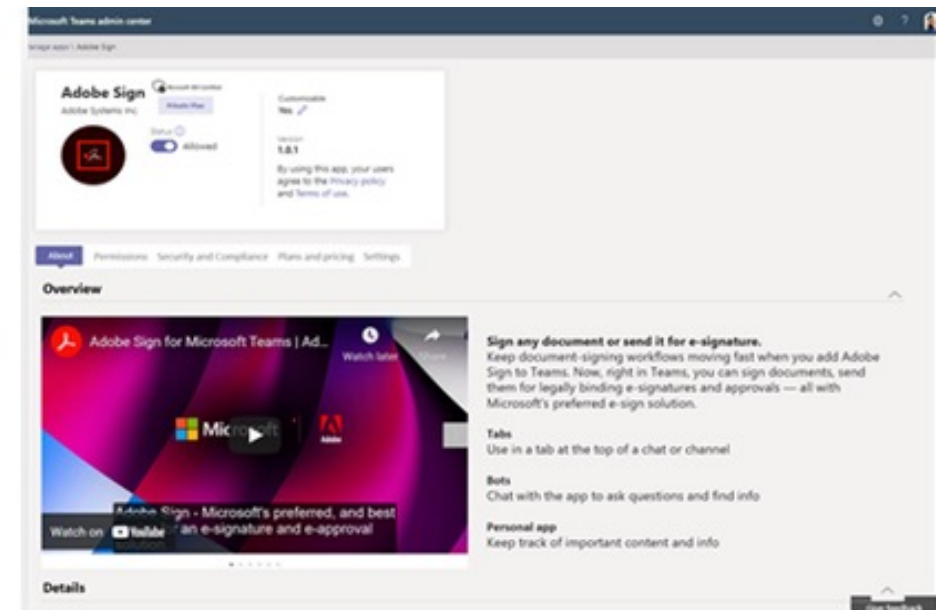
Microsoft Teams admin center

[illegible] apps \ Adobe Sign

Adobe Sign
Adobe Systems Inc

Microsoft 365 Certified

Private Plan

Status
Allowed

Customizable
Yes

Version
1.0.1

By using this app, your users agree to the Privacy policy and Terms of use.

About Permissions Security and Compliance Plans and pricing Settings

Overview

Adobe Sign for Microsoft Teams | Ad...

Watch later

Share

Microsoft

Adobe

Adobe Sign - Microsoft's preferred, and best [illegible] an e-signature and e-approval solution

Watch on YouTube

Sign any document or send it for e-signature.
Keep document-signing workflows moving fast when you add Adobe Sign to Teams. Now, right in Teams, you can sign documents, send them for legally binding e-signatures and approvals — all with Microsoft's preferred e-sign solution.

Tabs
Use in a tab at the top of a chat or channel

Bots
Chat with the app to ask questions and find info

Personal app
Keep track of important content and info

Details

Give feedback